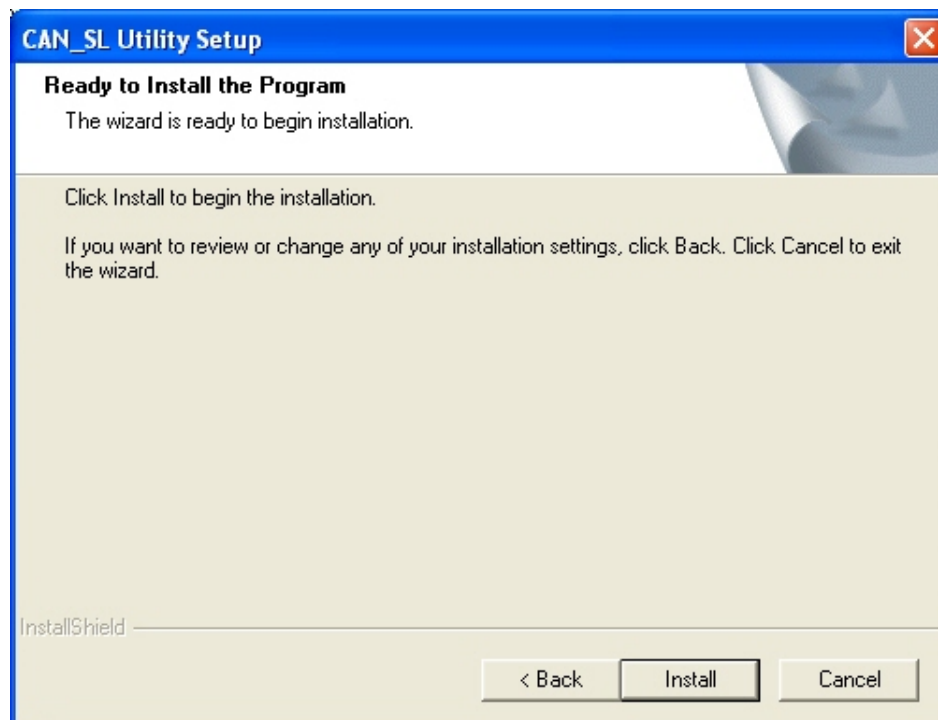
CAN_SL Utility Setup

Ready to Install the Program

The wizard is ready to begin installation.

Click Install to begin the installation.

If you want to review or change any of your installation settings, click Back. Click Cancel to exit the wizard.

InstallShield

< Back

Install

Cancel